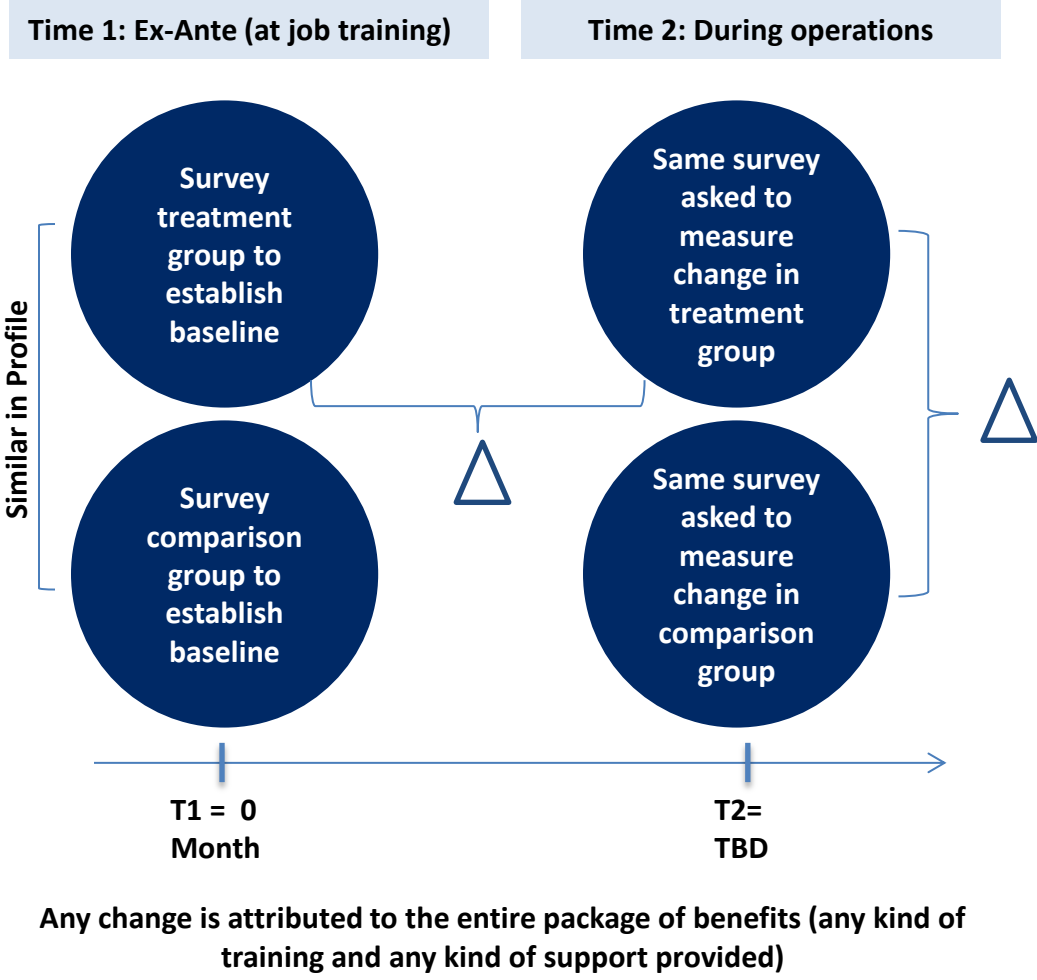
Time 1: Ex-Ante (at job training)

Time 2: During operations

Similar in Profile

Survey treatment group to establish baseline

Survey comparison group to establish baseline

$\Delta$

Same survey asked to measure change in treatment group

Same survey asked to measure change in comparison group

$\Delta$

T1 = 0 Month

T2= TBD

Any change is attributed to the entire package of benefits (any kind of training and any kind of support provided)